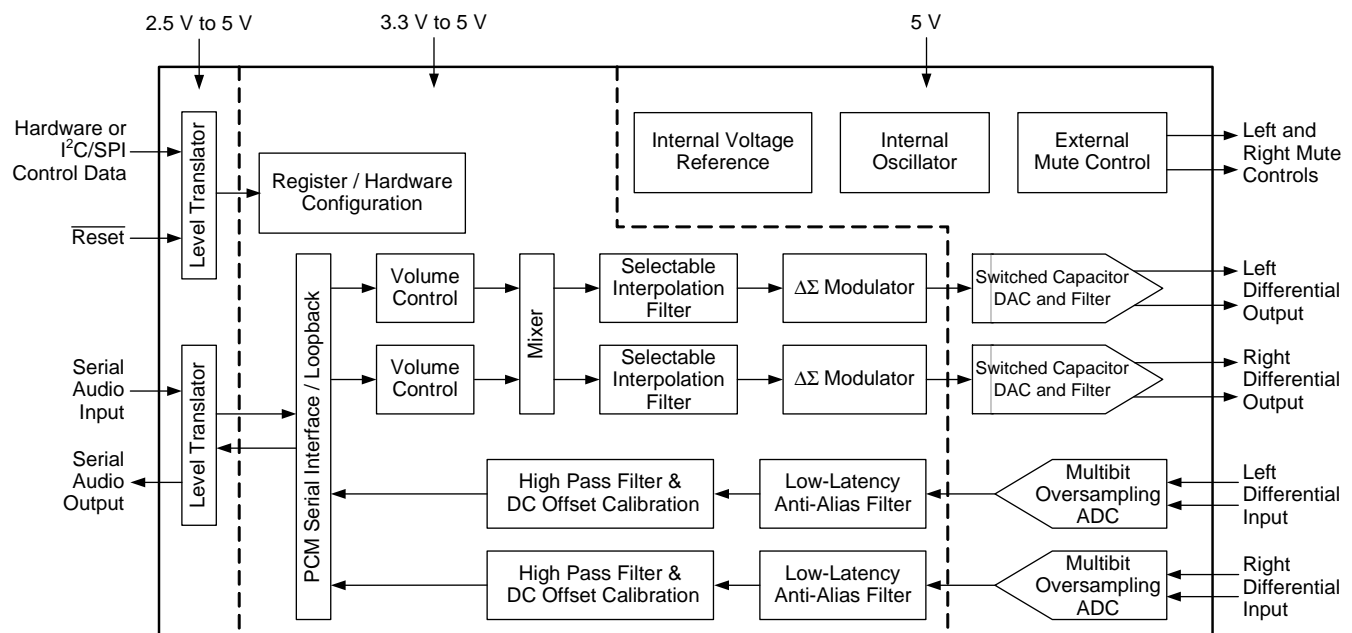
2.5 V to 5 V

3.3 V to 5 V

5 V

Hardware or $I^2C$/SPI Control Data

$\overline{\text{Reset}}$

Level Translator

Register / Hardware Configuration

Internal Voltage Reference

Internal Oscillator

External Mute Control

Left and Right Mute Controls

PCM Serial Interface / Loopback

Volume Control

Mixer

Selectable Interpolation Filter

$\Delta\Sigma$ Modulator

Switched Capacitor DAC and Filter

Left Differential Output

Serial Audio Input

Level Translator

Volume Control

Selectable Interpolation Filter

$\Delta\Sigma$ Modulator

Switched Capacitor DAC and Filter

Right Differential Output

Serial Audio Output

High Pass Filter & DC Offset Calibration

Low-Latency Anti-Alias Filter

Multibit Oversampling ADC

Left Differential Input

High Pass Filter & DC Offset Calibration

Low-Latency Anti-Alias Filter

Multibit Oversampling ADC

Right Differential Input